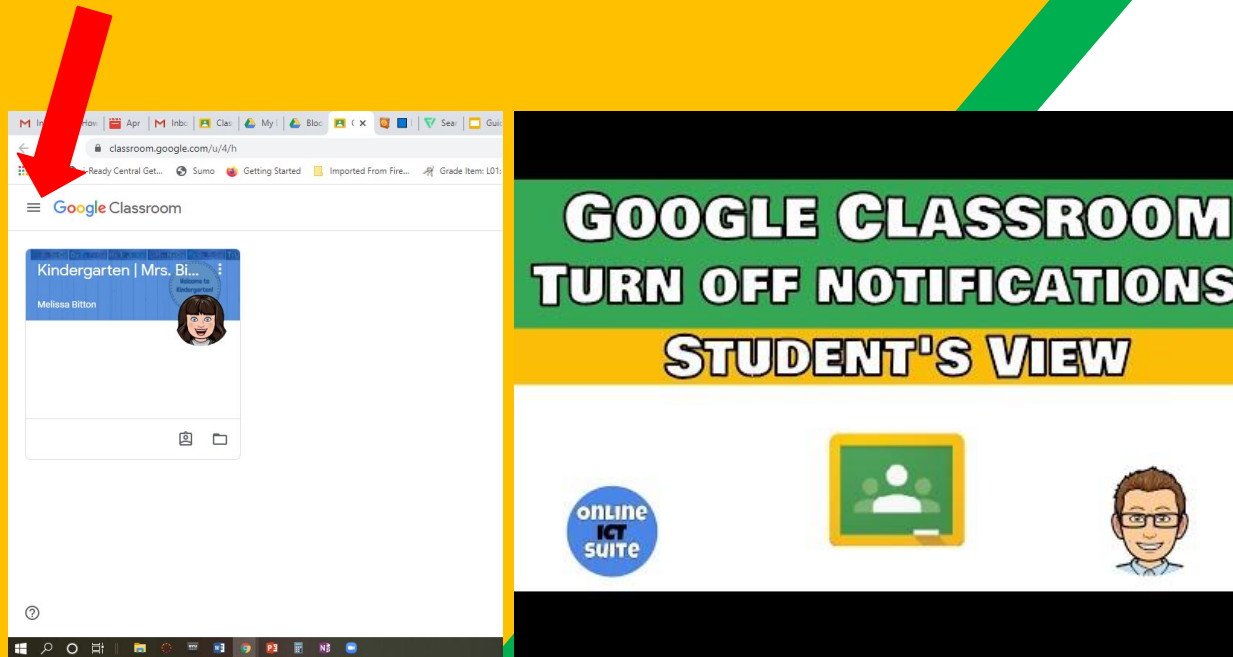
In How Apr Inbo Clas My Bloc Sea Guid

classroom.google.com/u/4/h

Ready Central Get... Sumo Getting Started Imported From Fire... Grade Item: L01:

Google Classroom

Kindergarten | Mrs. Bi...

Welcome to Kindergarten

Melissa Bitton

?

GOOGLE CLASSROOM
TURN OFF NOTIFICATIONS
STUDENT'S VIEW

ONLINE ICT SUITE